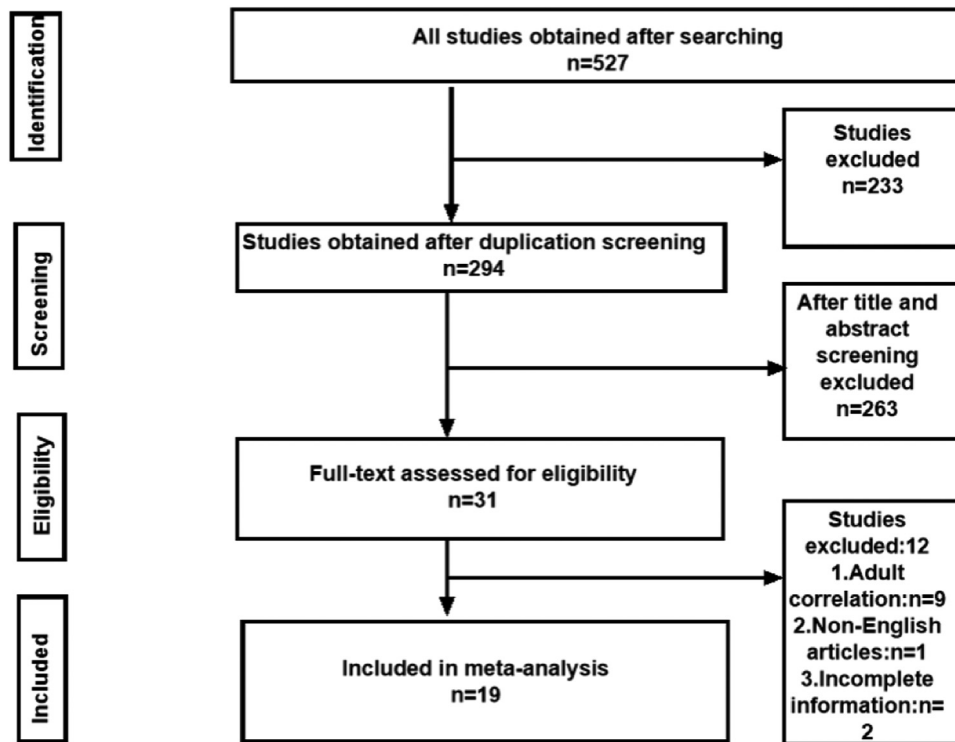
Identification

All studies obtained after searching
n=527

Studies excluded
n=233

Screening

Studies obtained after duplication screening
n=294

After title and abstract screening excluded
n=263

Eligibility

Full-text assessed for eligibility
n=31

Studies excluded:12
1.Adult correlation:n=9
2.Non-English articles:n=1
3.Incomplete information:n=2

Included

Included in meta-analysis
n=19